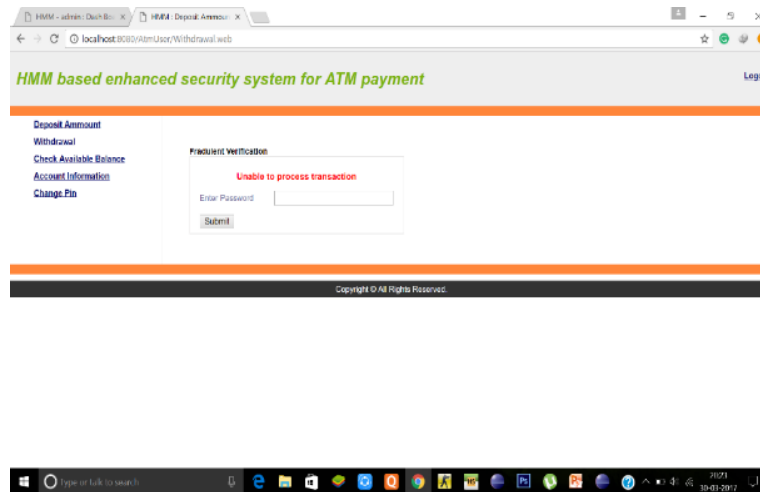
HMM - admin: Dash Bo ×
HMM : Deposit Ammoun ×

localhost:8080/AtmUser/Withdrawal.web

HMM based enhanced security system for ATM payment

Log

Deposit Ammount
Withdrawal
Check Available Balance
Account Information
Change Pin

Fradulent Verification

Unable to process transaction

Enter Password

Submit

Copyright © All Rights Reserved.

Type or talk to search

20:21
30-03-2017